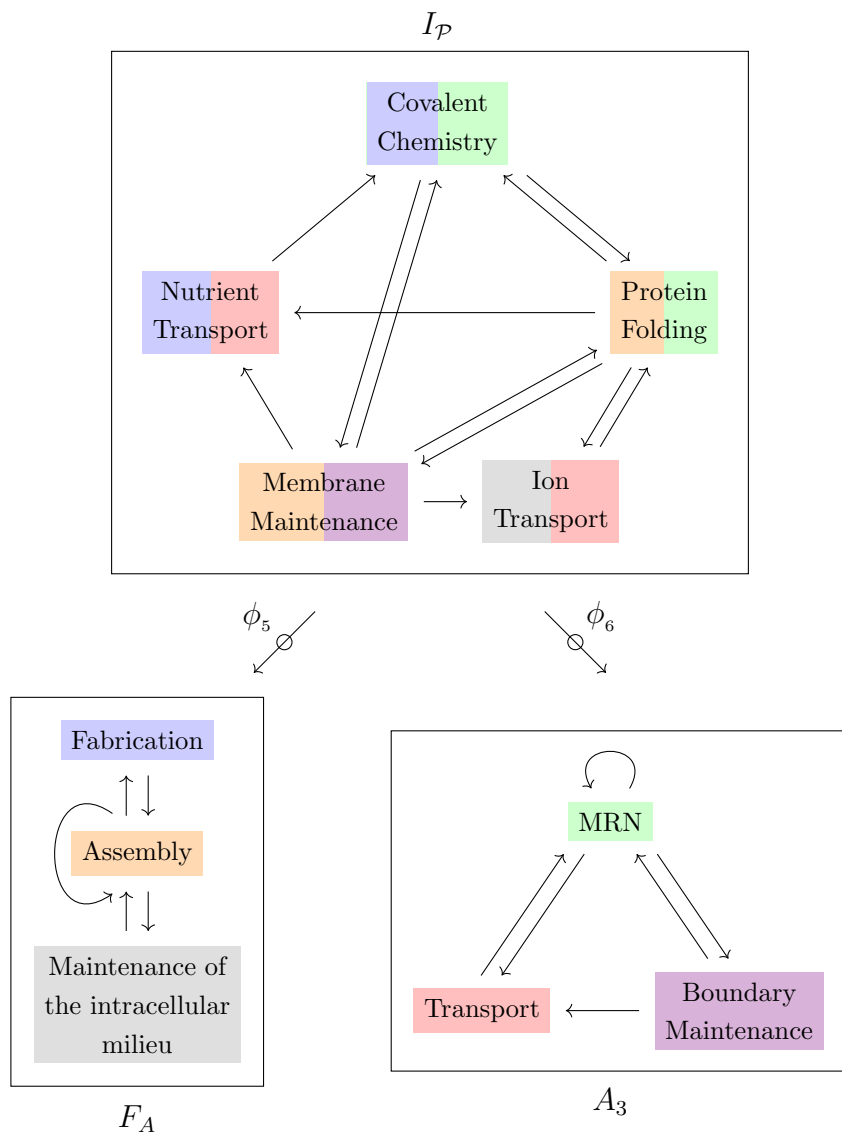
$I_{\mathcal{P}}$

Covalent Chemistry

Nutrient Transport

Protein Folding

Membrane Maintenance

Ion Transport

$\phi_5$

$\phi_6$

Fabrication

Assembly

Maintenance of the intracellular milieu

$F_A$

MRN

Transport

Boundary Maintenance

$A_3$